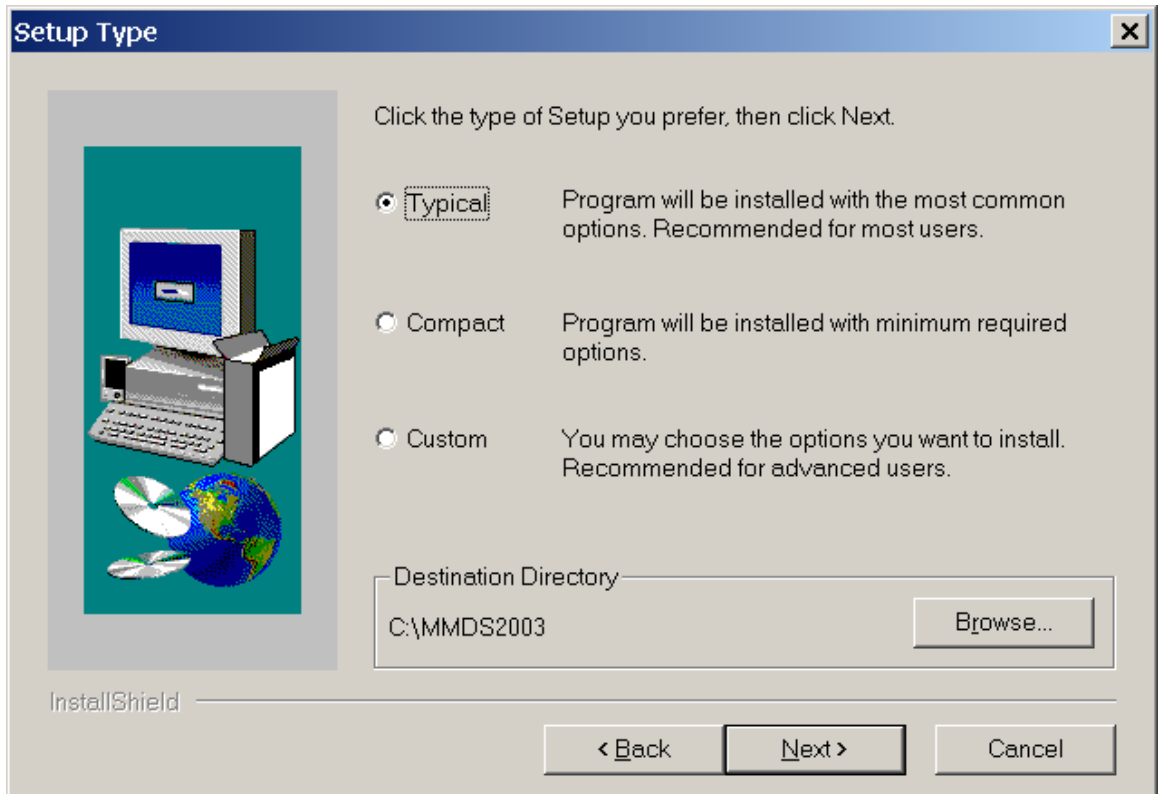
Setup Type

Click the type of Setup you prefer, then click Next.

Typical Program will be installed with the most common options. Recommended for most users.

Compact Program will be installed with minimum required options.

Custom You may choose the options you want to install. Recommended for advanced users.

Destination Directory

C:\MMDS2003

Browse...

InstallShield

< Back

Next >

Cancel